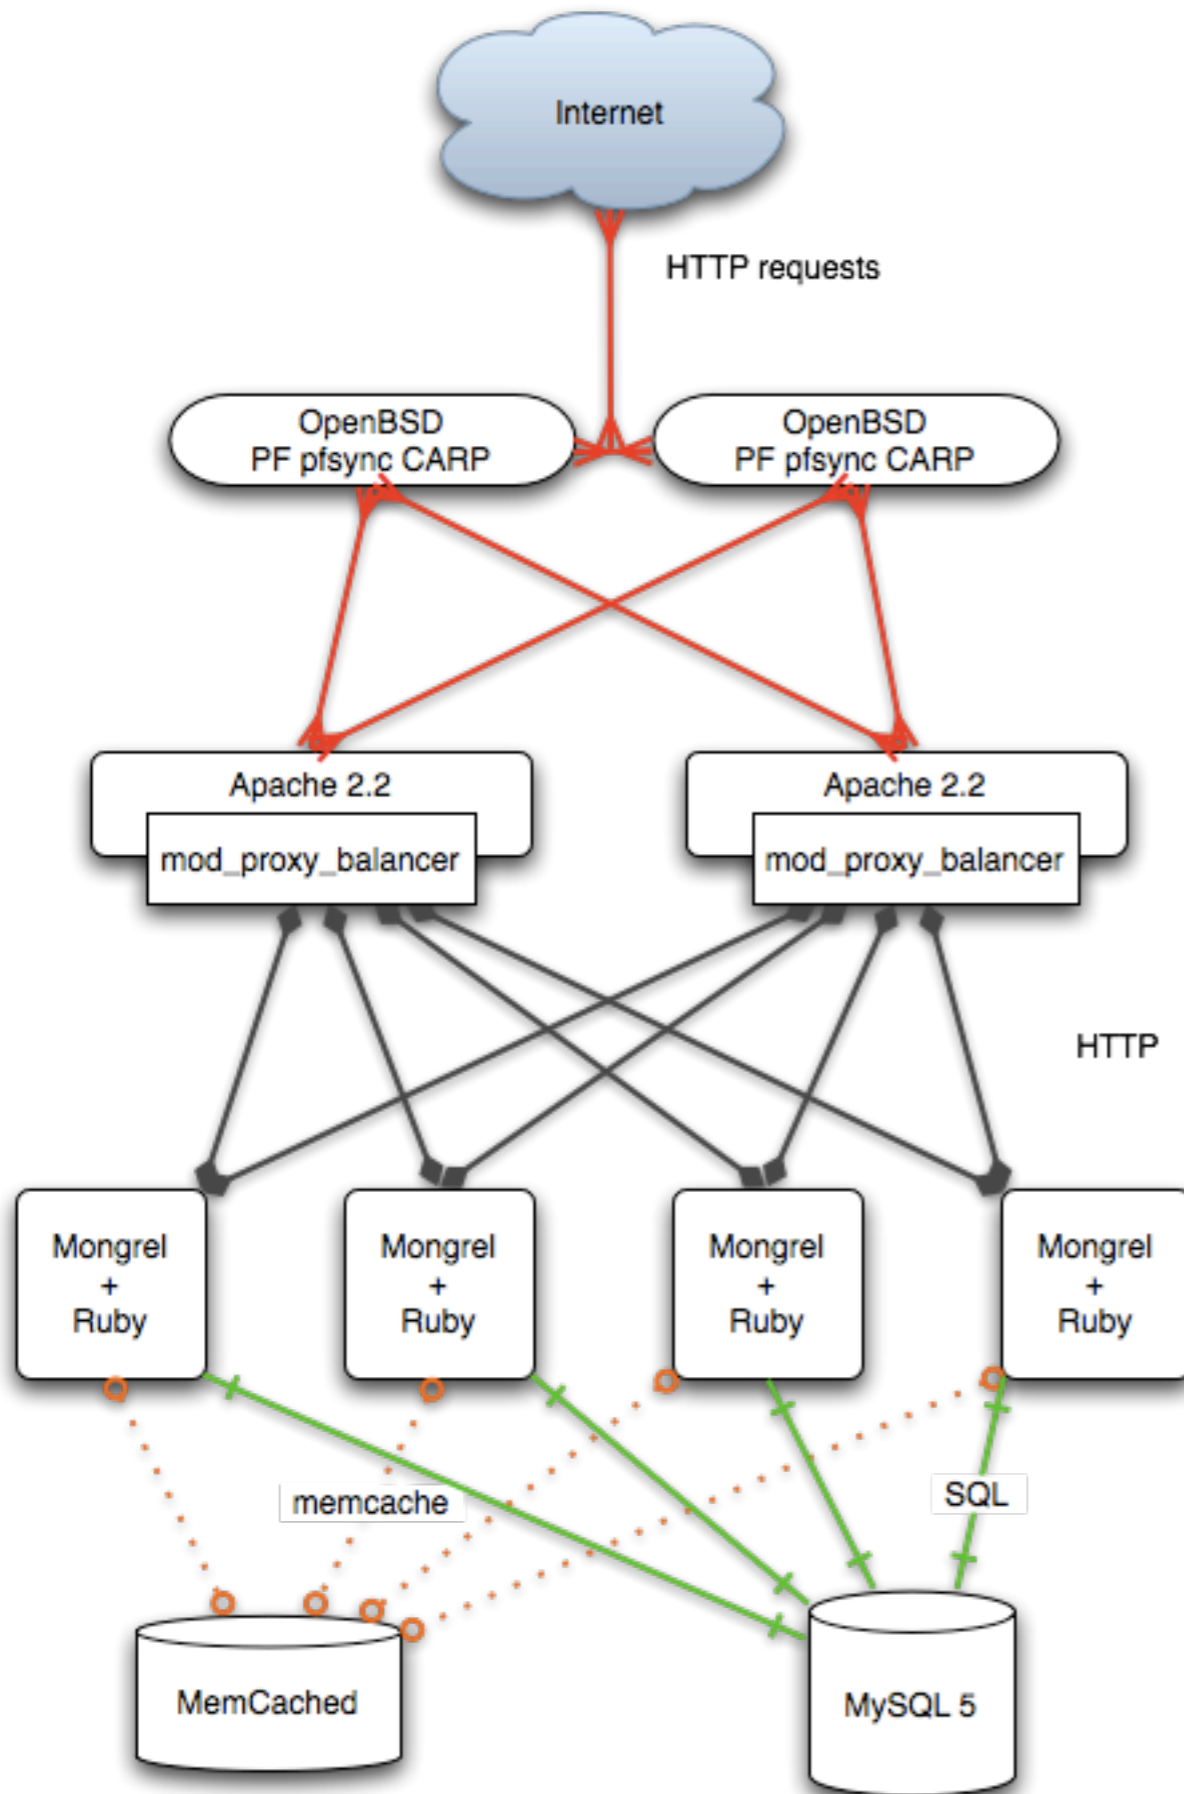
Internet

HTTP requests

OpenBSD
PF pfsync CARP

OpenBSD
PF pfsync CARP

Apache 2.2
mod_proxy_balancer

Apache 2.2
mod_proxy_balancer

HTTP

Mongrel
+
Ruby

Mongrel
+
Ruby

Mongrel
+
Ruby

Mongrel
+
Ruby

memcache

SQL

MemCached

MySQL 5